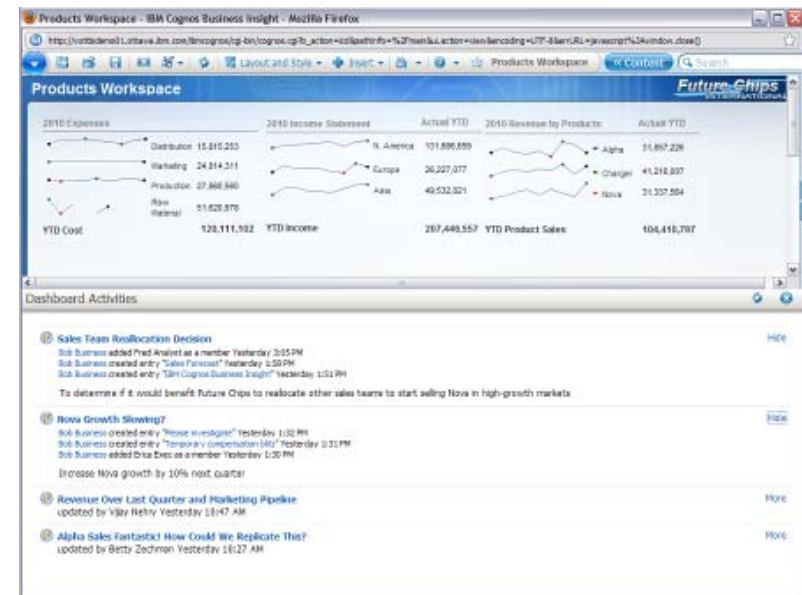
Products Workspace - IBM Cognos Business Insight - Mozilla Firefox

http://vottdemo01.ottawa.ibm.com/ibmcognos/cgi-bin/cognos.cgi?b_action=icd&pathinfo=%2fmain&ui.action=view&encoding=UTF-8&errURL=javascript%3Awindow.close()

Layout and Style Insert Products Workspace Content Search

Products Workspace

Future Chips INTERNATIONAL

2010 Expenses

Distribution 15,815,253
Marketing 24,814,311
Production 27,866,560
Raw Material 51,620,876
YTD Cost 120,111,102

2010 Income Statement | Actual YTD
N. America 131,886,659
Europe 26,227,077
Asia 49,532,821
YTD Income 207,446,557

2010 Revenue by Products | Actual YTD
Alpha 31,857,226
Charger 41,216,937
Nova 31,337,584
YTD Product Sales 104,410,707

Dashboard Activities

Sales Team Reallocation Decision
Bob Business added Fred Analyst as a member Yesterday 3:05 PM
Bob Business created entry "Sales Forecast" Yesterday 1:58 PM
Bob Business created entry "IBM Cognos Business Insight" Yesterday 1:51 PM
To determine if it would benefit Future Chips to reallocate other sales teams to start selling Nova in high-growth markets
Hide

Nova Growth Slowing?
Bob Business created entry "Please investigate" Yesterday 1:32 PM
Bob Business created entry "Temporary compensation blitz" Yesterday 1:31 PM
Bob Business added Erica Exec as a member Yesterday 1:30 PM
Increase Nova growth by 10% next quarter
Hide

Revenue Over Last Quarter and Marketing Pipeline
updated by Vijay Nehru Yesterday 10:47 AM
More

Alpha Sales Fantastic! How Could We Replicate This?
updated by Betty Zechman Yesterday 10:27 AM
More